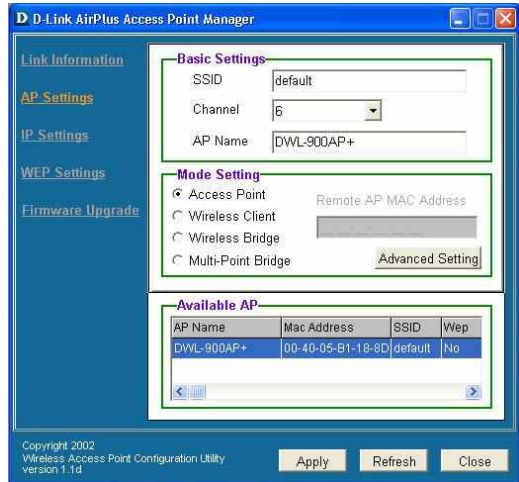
D D-Link AirPlus Access Point Manager

Link Information
AP Settings
IP Settings
WEP Settings
Firmware Upgrade

Basic Settings
SSID default
Channel 6
AP Name DWL-900AP+

Mode Setting
Access Point
Wireless Client
Wireless Bridge
Multi-Point Bridge
Remote AP MAC Address
Advanced Setting

Available AP

| AP Name | Mac Address | SSID | Wep |
|---|---|---|---|
| DWL-900AP+ | 00-40-05-B1-18-8D | default | No |

Copyright 2002
Wireless Access Point Configuration Utility
version 1.1d

Apply Refresh Close